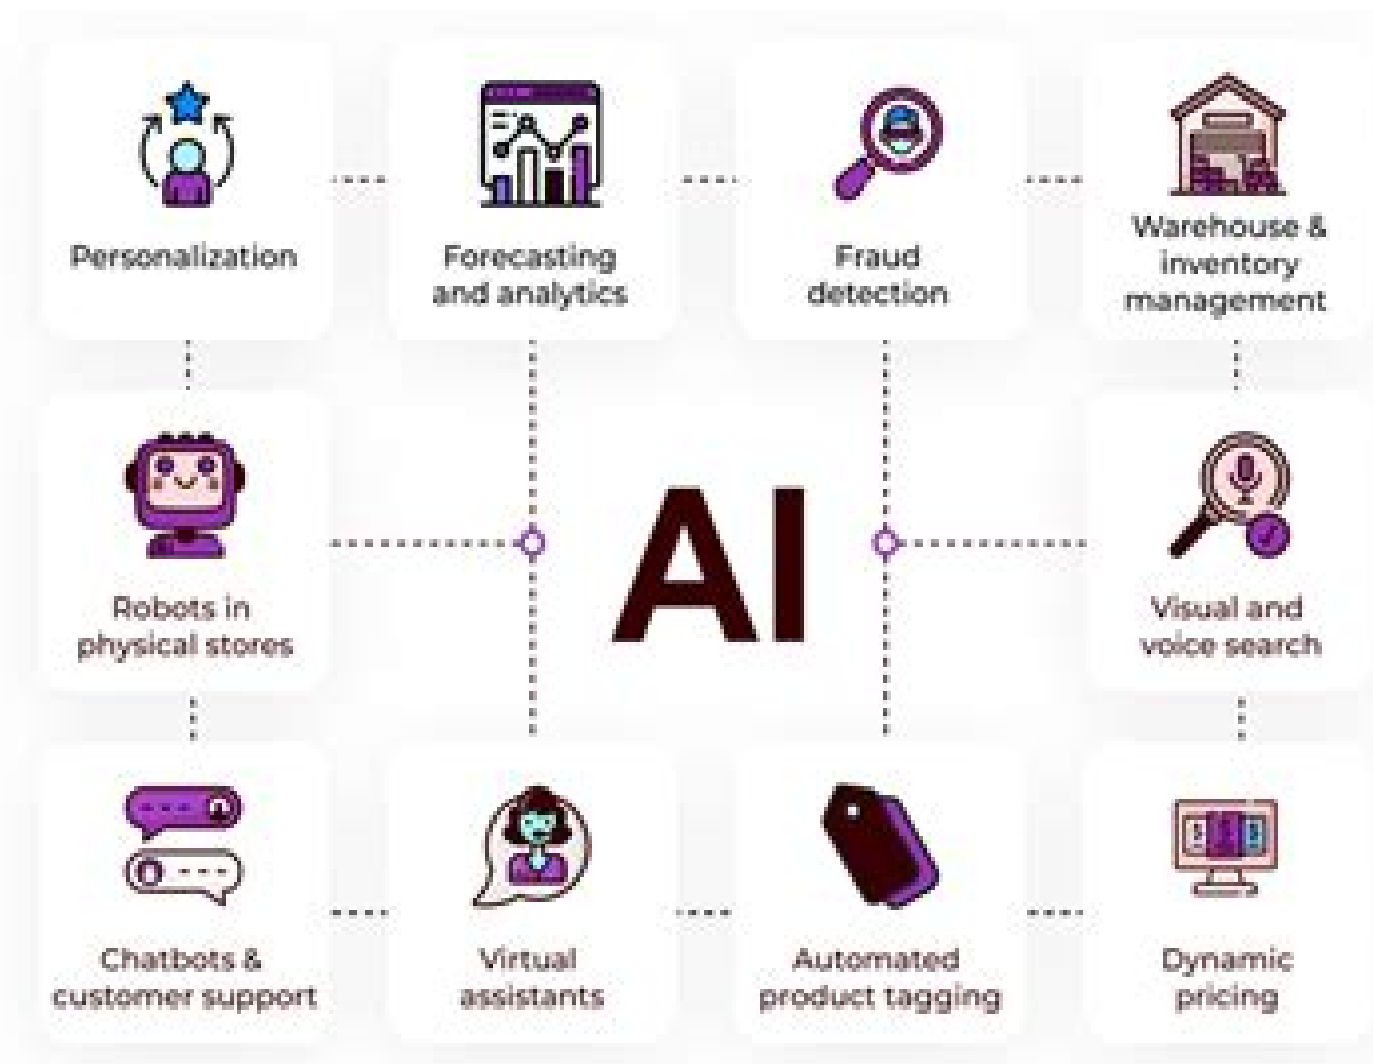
Personalization

Forecasting and analytics

Fraud detection

Warehouse & inventory management

Robots in physical stores

AI

Visual and voice search

Chatbots & customer support

Virtual assistants

Automated product tagging

Dynamic pricing